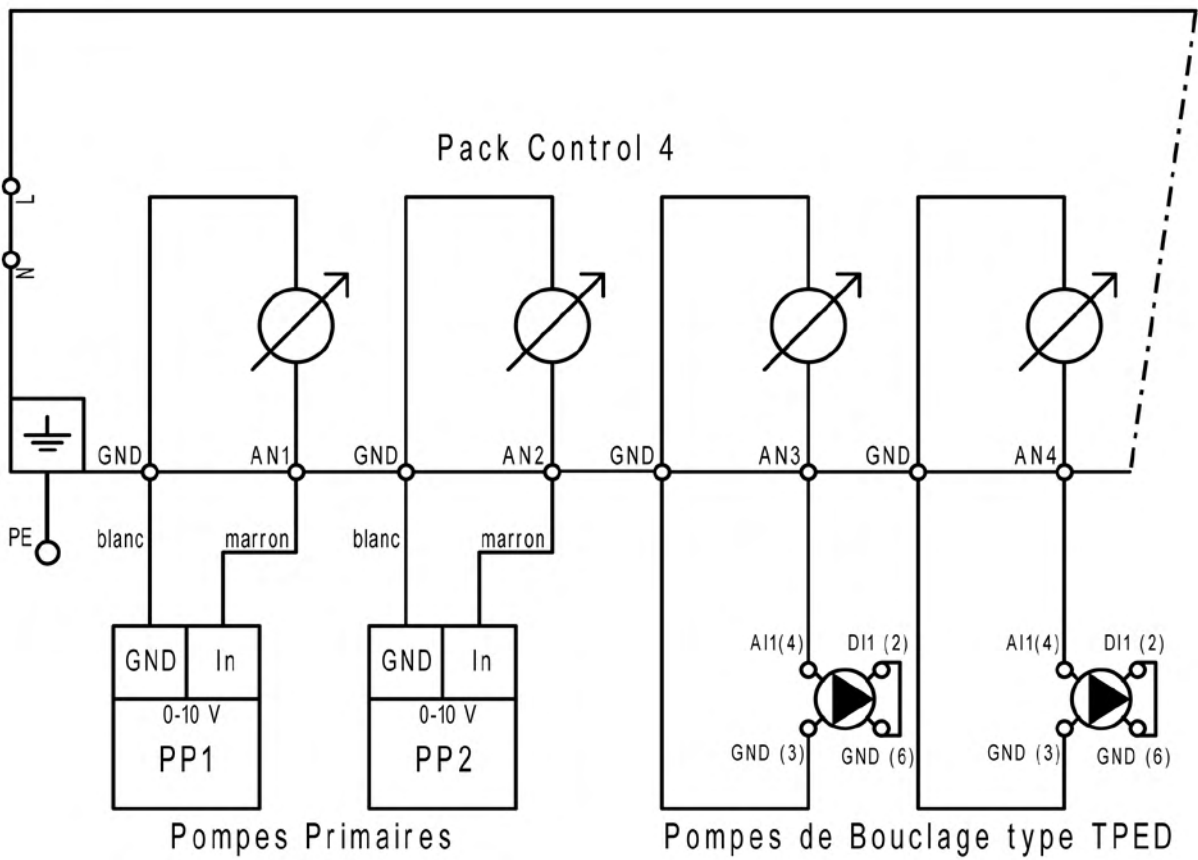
Pack Control 4

L
N
PE

GND AN1 GND AN2 GND AN3 GND AN4

blanc marron blanc marron

| GND | In |
|---|---|

0-10 V
PP1

| GND | In |
|---|---|

0-10 V
PP2

AI1(4) DI1 (2)
GND (3) GND (6)

AI1(4) DI1 (2)
GND (3) GND (6)

Pompes Primaires

Pompes de Bouclage type TPED